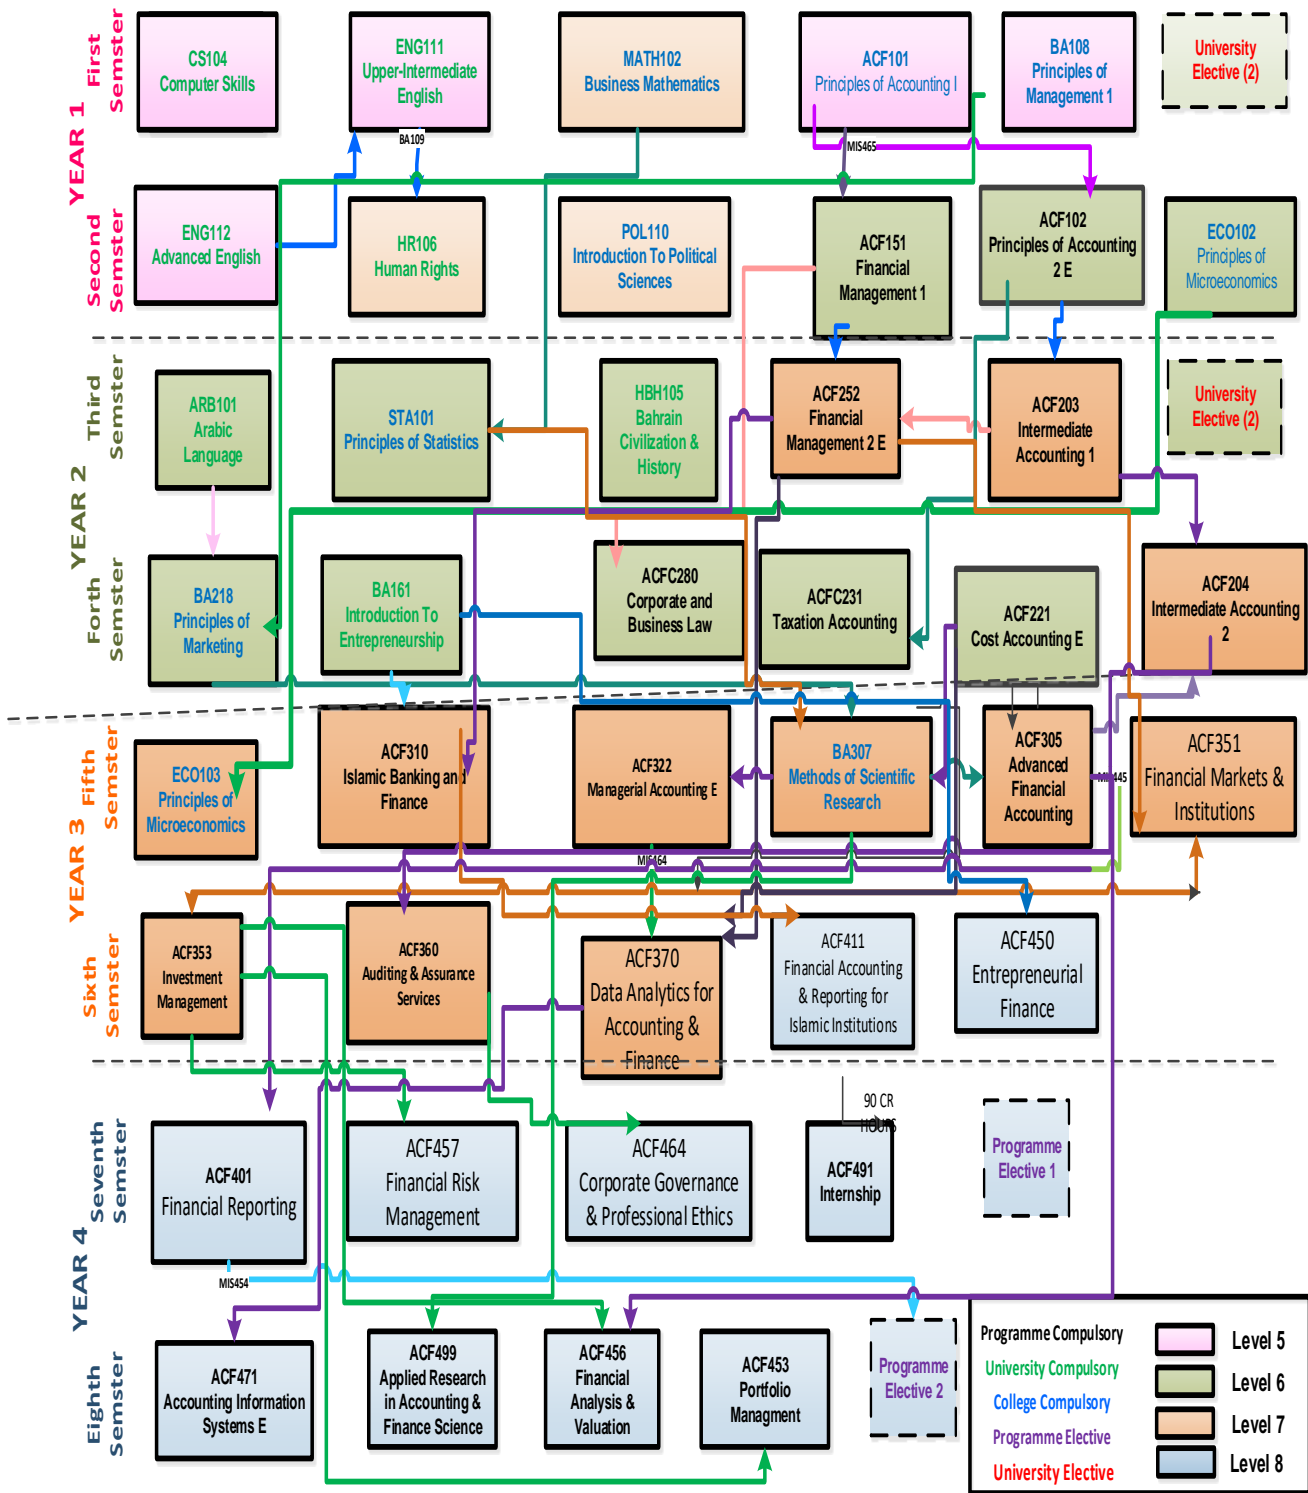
YEAR 1
First Semster
Second Semster

CS104
Computer Skills

ENG111
Upper-Intermediate
English

MATH102
Business Mathematics

ACF101
Principles of Accounting I

BA108
Principles of
Management 1

University
Elective (2)

BA109

MIS465

ENG112
Advanced English

HR106
Human Rights

POL110
Introduction To Political
Sciences

ACF151
Financial
Management 1

ACF102
Principles of Accounting
2 E

ECO102
Principles of
Microeconomics

YEAR 2
Third Semster
Forth Semster

ARB101
Arabic
Language

STA101
Principles of Statistics

HBH105
Bahrain
Civilization &
History

ACF252
Financial
Management 2 E

ACF203
Intermediate
Accounting 1

University
Elective (2)

BA218
Principles of
Marketing

BA161
Introduction To
Entrepreneurship

ACFC280
Corporate and
Business Law

ACFC231
Taxation Accounting

ACF221
Cost Accounting E

ACF204
Intermediate Accounting
2

YEAR 3
Fifth Semster
Sixth Semster

ECO103
Principles of
Microeconomics

ACF310
Islamic Banking and
Finance

ACF322
Managerial Accounting E

BA307
Methods of Scientific
Research

ACF305
Advanced
Financial
Accounting

MIS445

ACF351
Financial Markets &
Institutions

MIS464

ACF353
Investment
Management

ACF360
Auditing & Assurance
Services

ACF370
Data Analytics for
Accounting &
Finance

ACF411
Financial Accounting
& Reporting for
Islamic Institutions

ACF450
Entrepreneurial
Finance

YEAR 4
Seventh Semster
Eighth Semster

ACF401
Financial Reporting

ACF457
Financial Risk
Management

ACF464
Corporate Governance
& Professional Ethics

90 CR
HOURS

ACF491
Internship

Programme
Elective 1

MIS454

ACF471
Accounting Information
Systems E

ACF499
Applied Research
in Accounting &
Finance Science

ACF456
Financial
Analysis &
Valuation

ACF453
Portfolio
Managment

Programme
Elective 2

Programme Compulsory
University Compulsory
College Compulsory
Programme Elective
University Elective

Level 5
Level 6
Level 7
Level 8